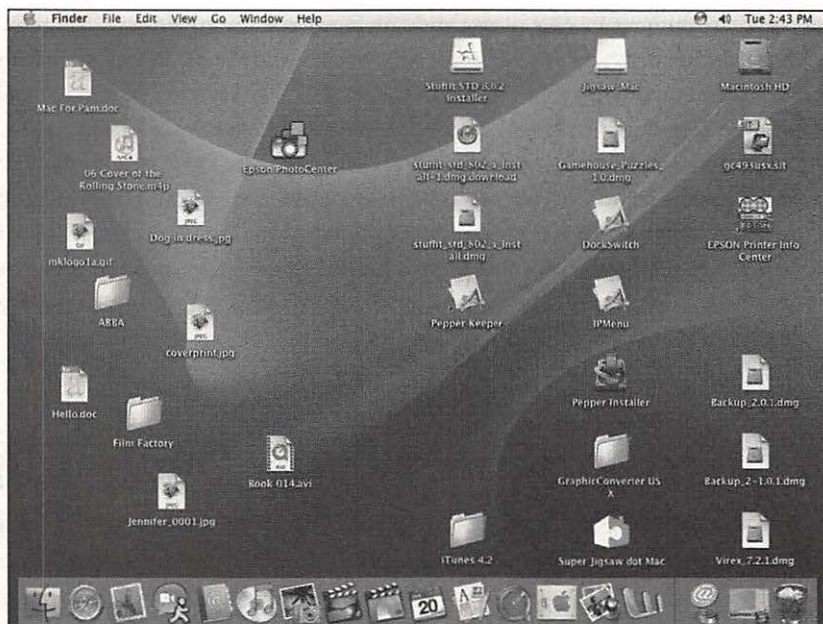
Finder File Edit View Go Window Help

Tue 2:43 PM

StuffIt STD 8.0.2 Installer

Jigsaw Mac

Macintosh HD

Mac For Pam.doc

06 Cover of the Rolling Stone.m4p

Epson PhotoCenter

stuffit_std_802_x_install+1.dmg.download

Gamehouse_Puzzles_1.0.dmg

gc493usx.sit

Dog in dress.jpg

stuffit_std_802_x_install.dmg

DockSwitch

EPSON Printer Info Center

mklogo1a.gif

ABBA

Pepper Keeper

IPMenu

coverprint.jpg

Pepper Installer

Backup_2.0.1.dmg

Hello.doc

Film Factory

Book 014.avi

GraphicConverter US X

Backup_2-1.0.1.dmg

Jennifer_0001.jpg

iTunes 4.2

Super Jigsaw dot Mac

Virex_7.2.1.dmg

20